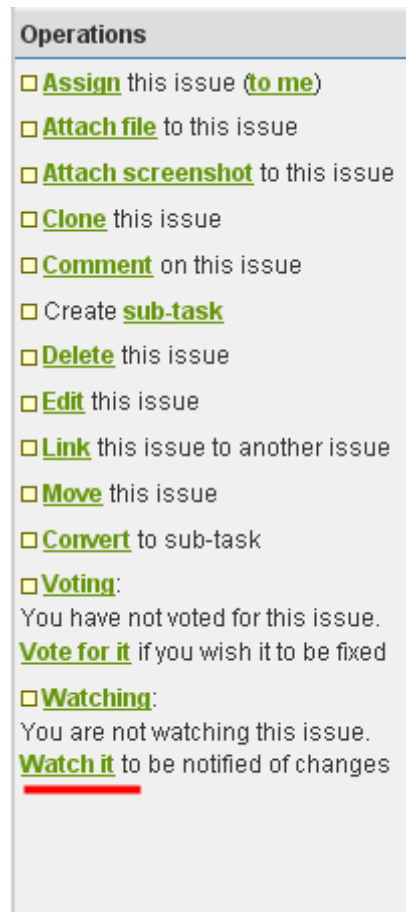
Operations

Assign this issue (to me)

Attach file to this issue

Attach screenshot to this issue

Clone this issue

Comment on this issue

Create sub-task

Delete this issue

Edit this issue

Link this issue to another issue

Move this issue

Convert to sub-task

Voting:
You have not voted for this issue.
Vote for it if you wish it to be fixed

Watching:
You are not watching this issue.
Watch it to be notified of changes